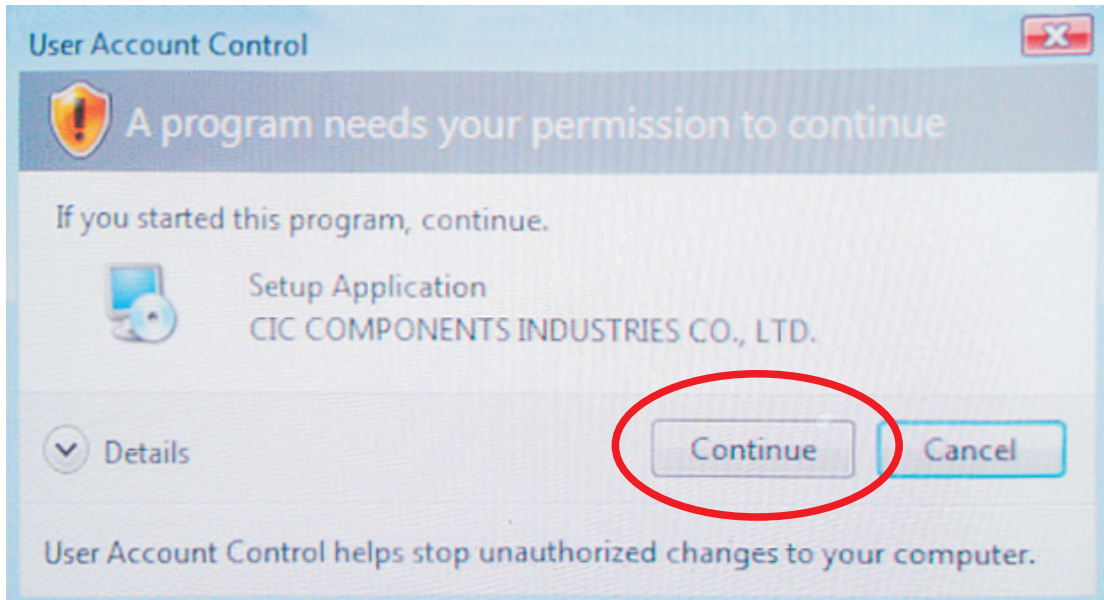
User Account Control

A program needs your permission to continue

If you started this program, continue.

Setup Application
CIC COMPONENTS INDUSTRIES CO., LTD.

Details

Continue

Cancel

User Account Control helps stop unauthorized changes to your computer.